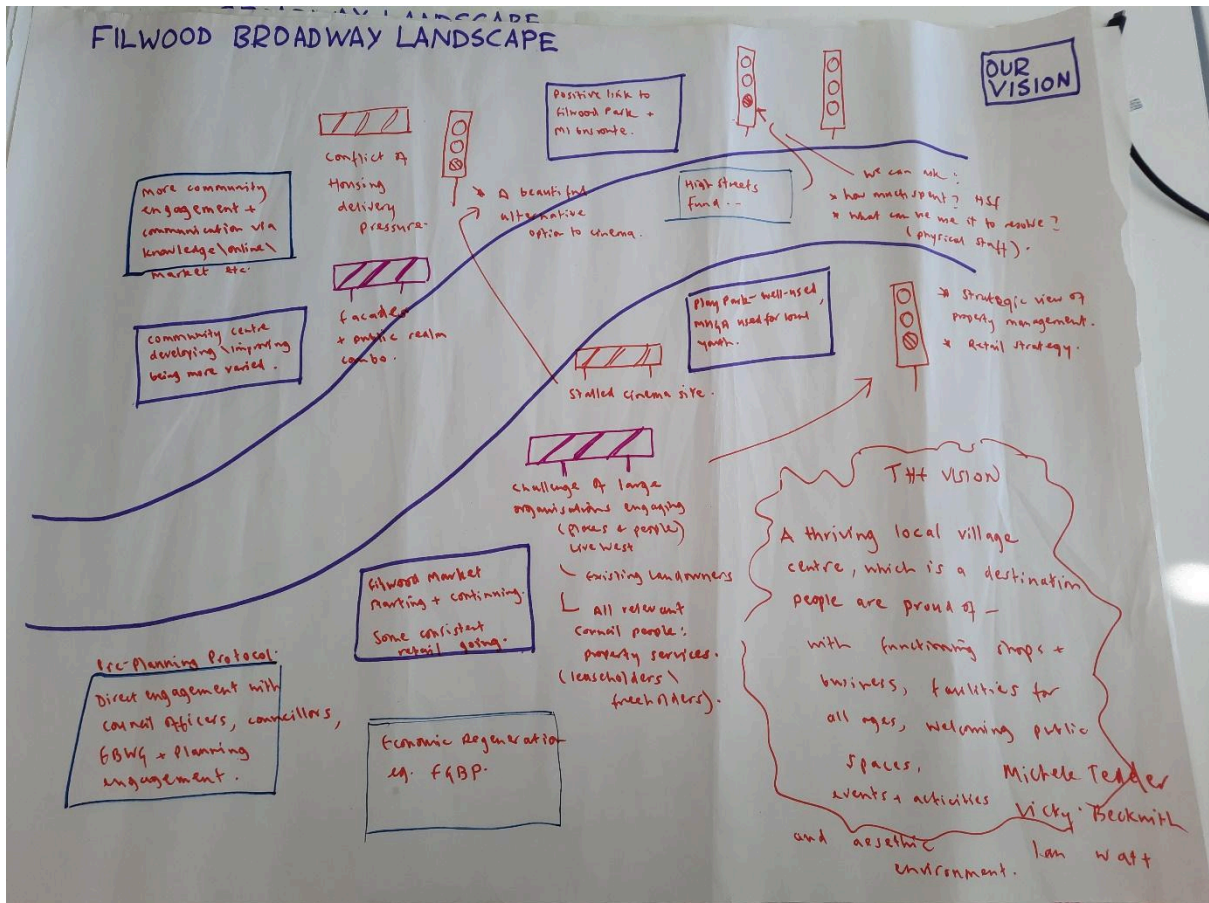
FILWOOD BROADWAY LANDSCAPE

OUR VISION

More community engagement + communication via knowledge\online\market etc.

Conflict of Housing delivery pressure.

A beautiful alternative option to cinema.

Positive link to Filwood Park + M1 bus route.

High Streets Fund - -

We can ask:
* how much spent? HSF
* what can we use it to resolve? (physical stuff).

Community centre developing\improving being more varied.

Facades + public realm combo.

Play Park - well-used, muga used for local youth.

* Strategic view of property management.
* Retail strategy.

Stalled cinema site.

Challenge of large organisations engaging (places + people) Live West

Existing landowners

All relevant council people: property services. (leaseholders\freeholders).

Filwood Market starting + continuing.
Some consistent retail going.

THE VISION
A thriving local village centre, which is a destination people are proud of - with functioning shops + business, facilities for all ages, welcoming public spaces, events + activities and aesthetic environment.

Michele Tedder
Vicky Beckwith
Ian Watt

Pre-Planning Protocol:
Direct engagement with council officers, councillors, GBWG + Planning engagement.

Economic Regeneration eg. FGBP.